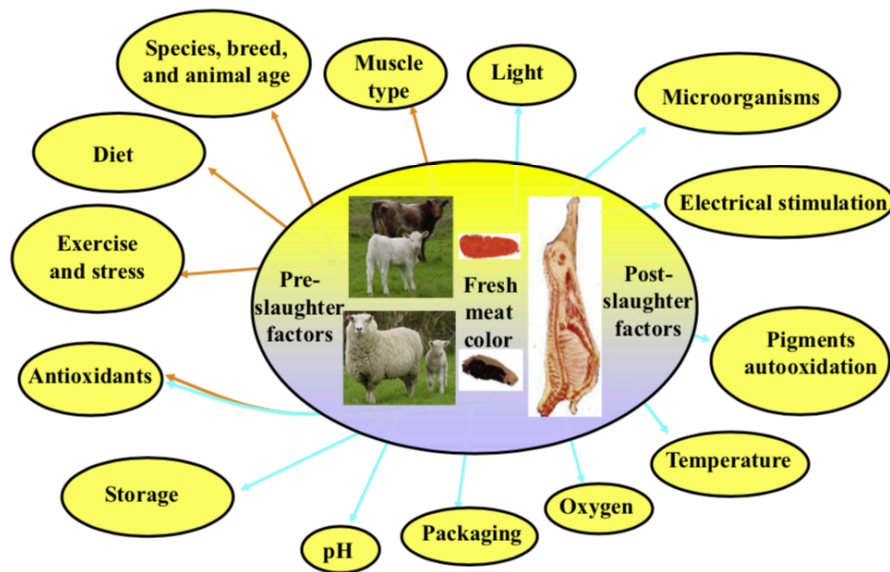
Species, breed, and animal age

Muscle type

Light

Microorganisms

Diet

Electrical stimulation

Exercise and stress

Pre-slaughter factors

Fresh meat color

Post-slaughter factors

Pigments autooxidation

Antioxidants

Temperature

Storage

Oxygen

Packaging

pH